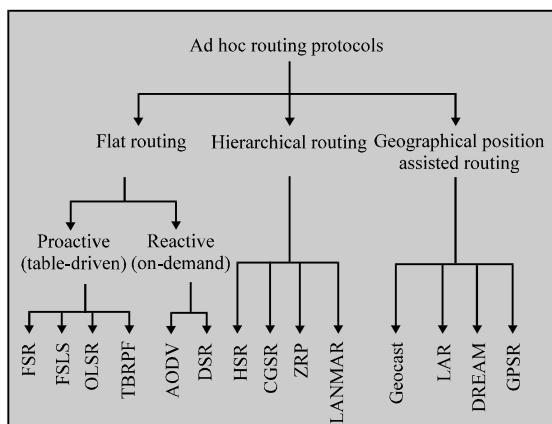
Ad hoc routing protocols

Flat routing

Hierarchical routing

Geographical position assisted routing

Proactive (table-driven)

Reactive (on-demand)

FSR
FSLS
OLSR
TBRPF

AODV
DSR

HSR
CGSR
ZRP
LANMAR

Geocast
LAR
DREAM
GPSR